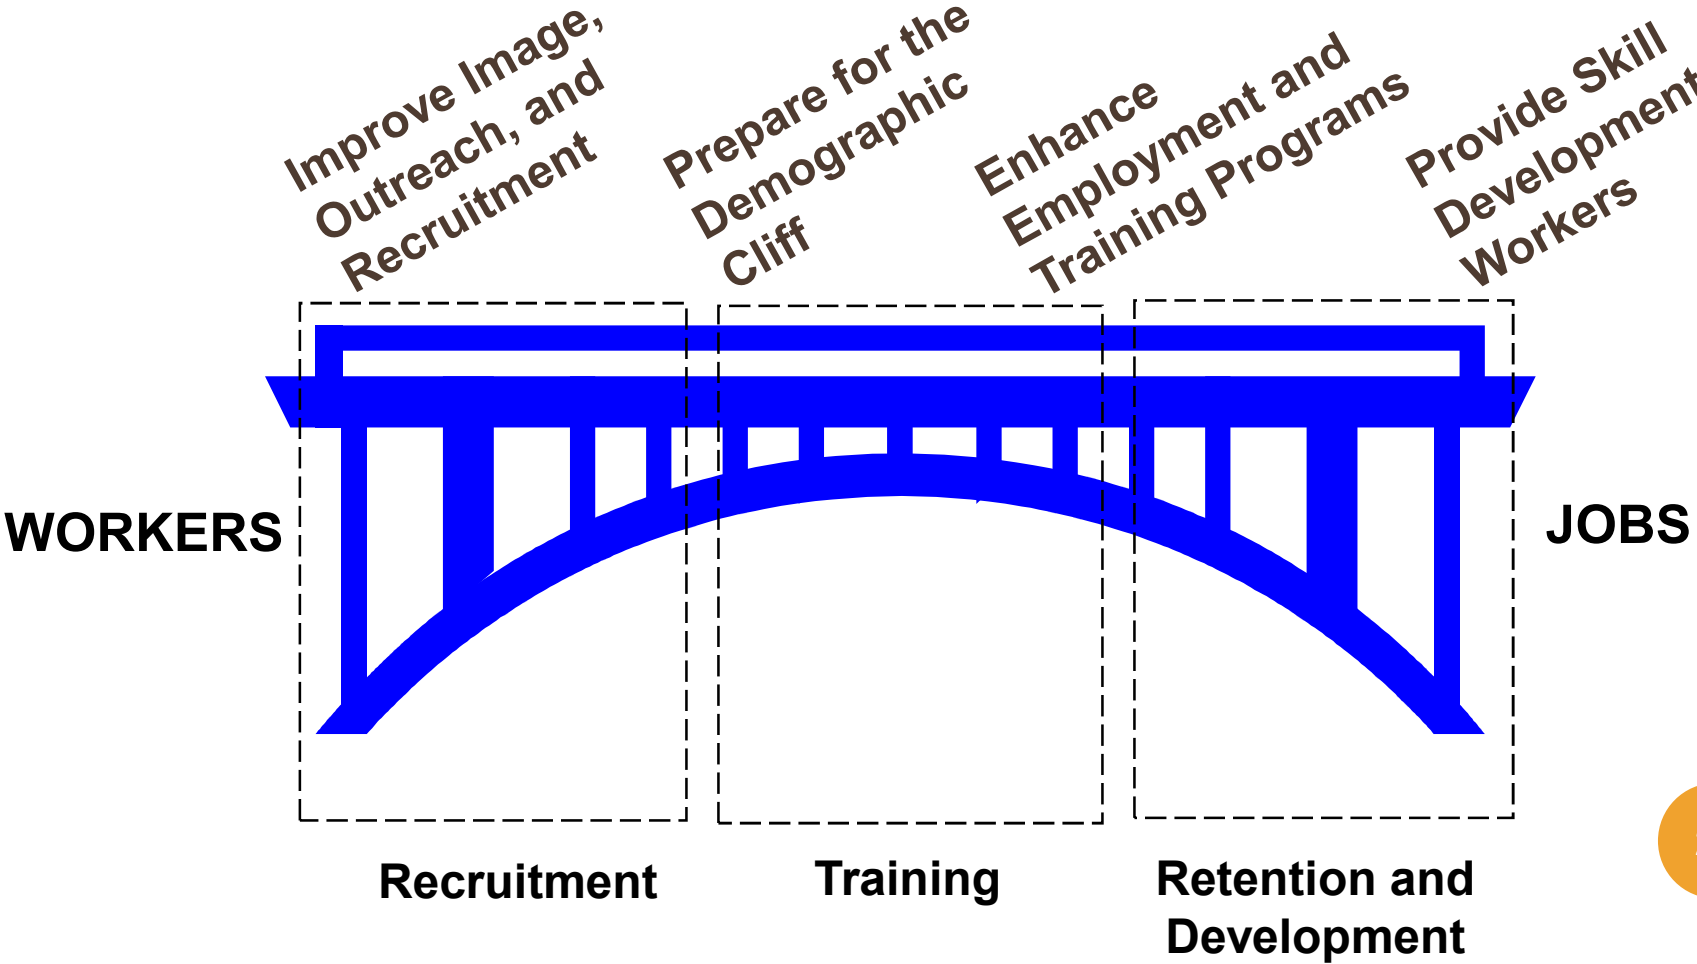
Improve Image, Outreach, and Recruitment

Prepare for the Demographic Cliff

Enhance Employment and Training Programs

Provide Skill Development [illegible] Workers

WORKERS

JOBS

Recruitment

Training

Retention and Development